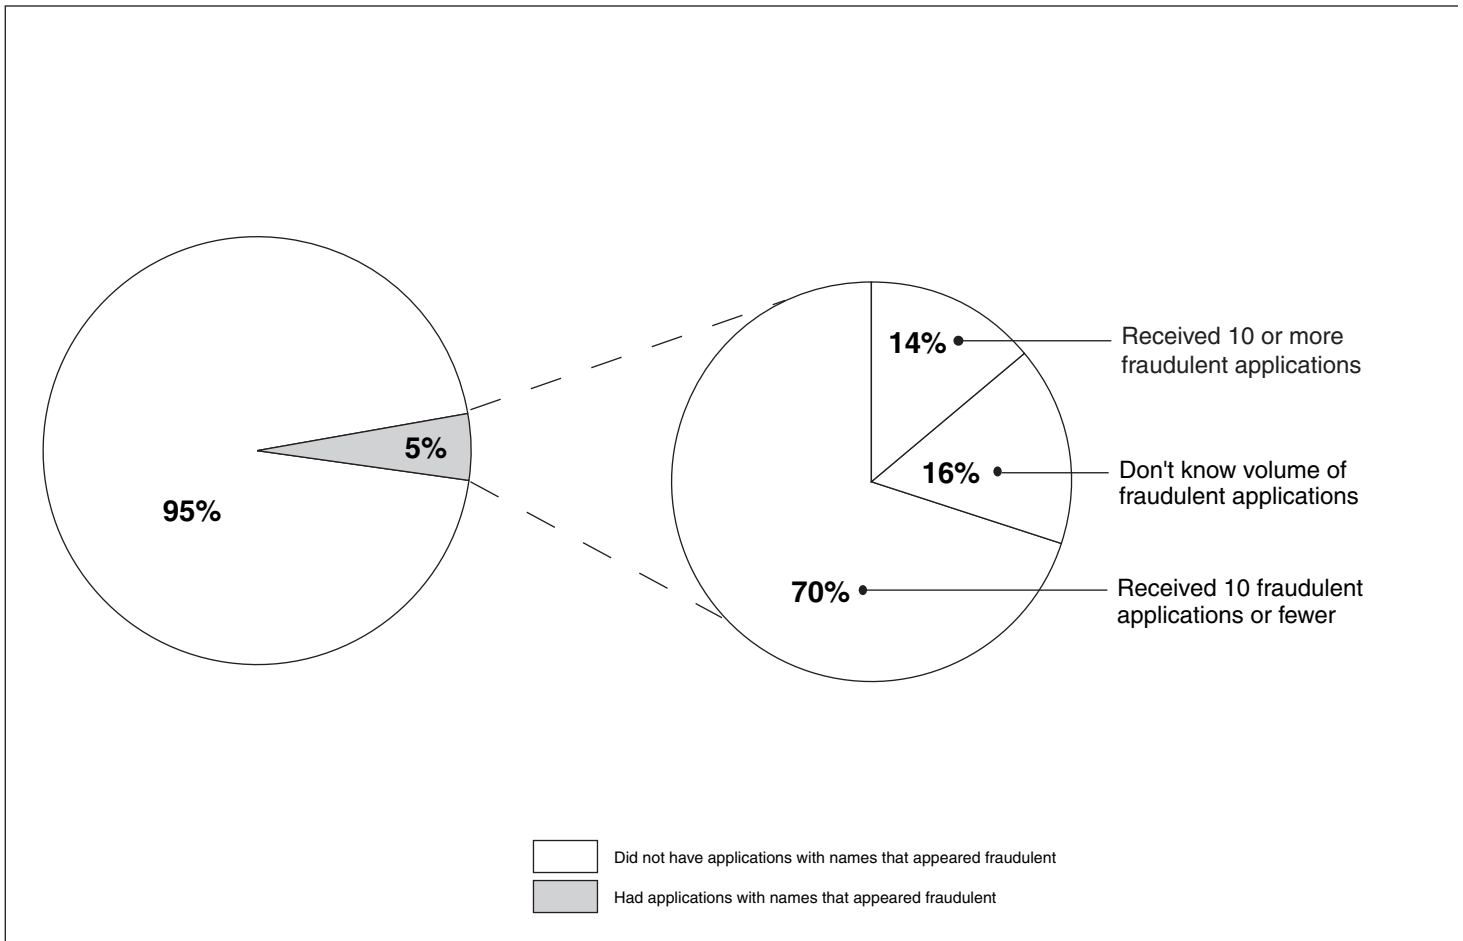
5%

95%

14%

16%

70%

Received 10 or more fraudulent applications

Don't know volume of fraudulent applications

Received 10 fraudulent applications or fewer

Did not have applications with names that appeared fraudulent

Had applications with names that appeared fraudulent